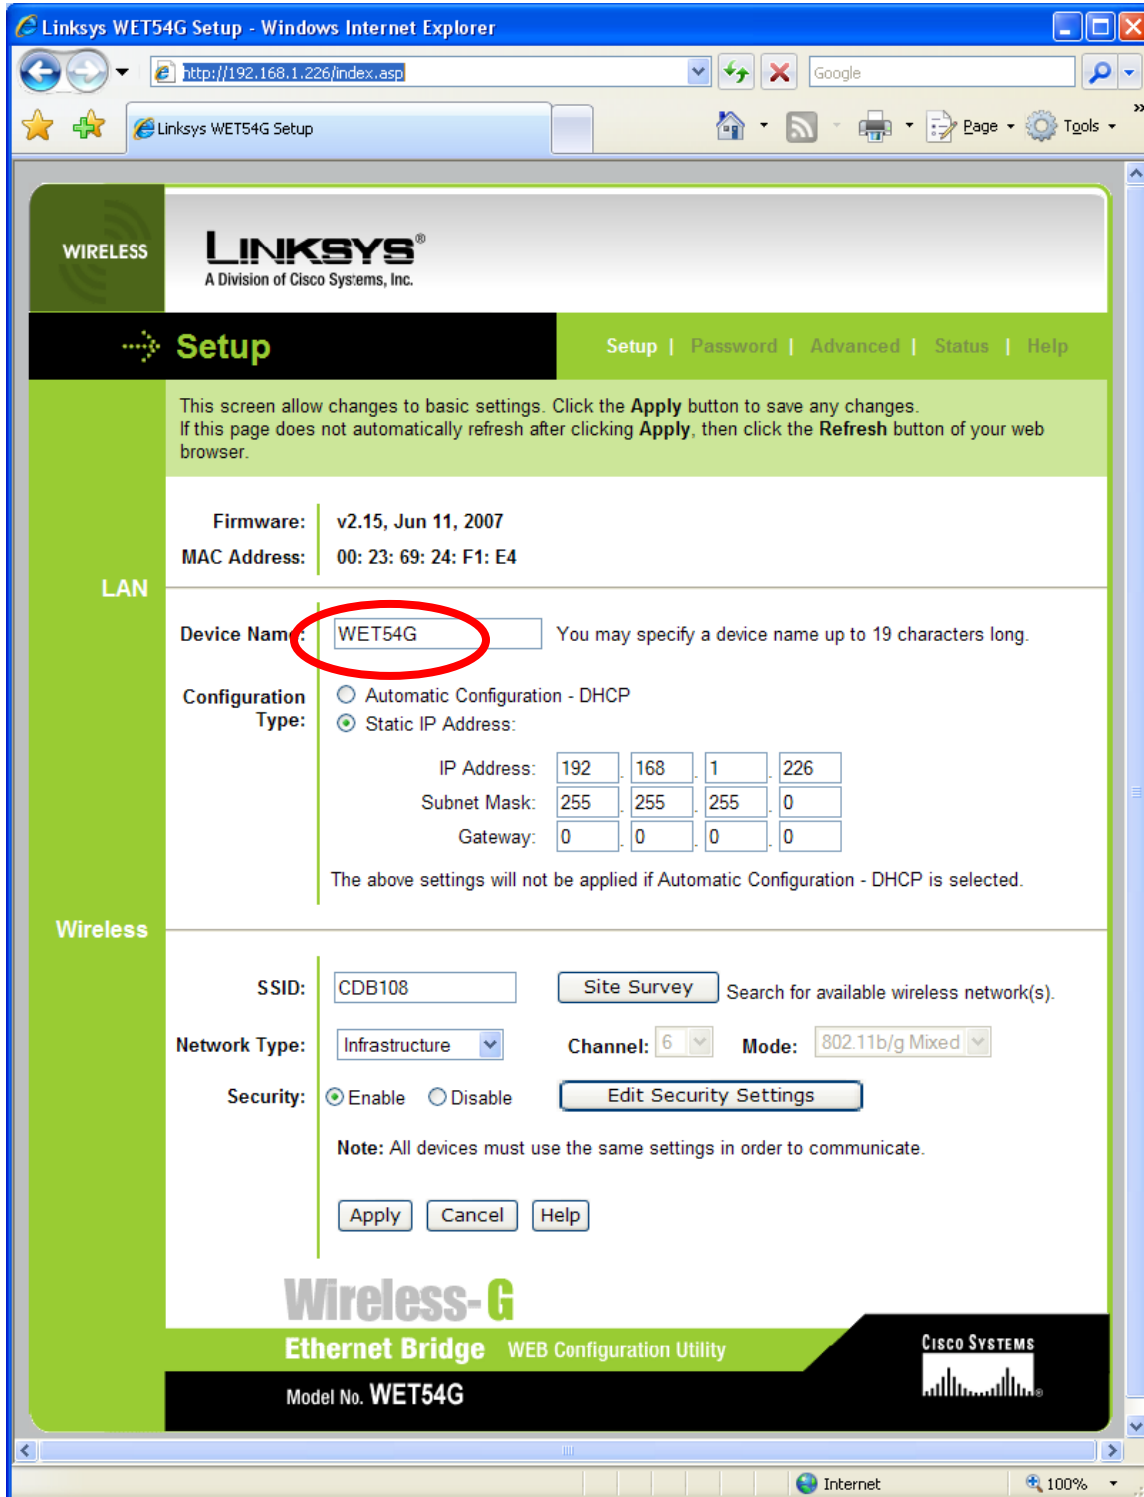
Linksys WET54G Setup - Windows Internet Explorer

http://192.168.1.226/index.asp

Google

Linksys WET54G Setup

Page ▾ Tools ▾

WIRELESS

LINKSYS®
A Division of Cisco Systems, Inc.

Setup

Setup | Password | Advanced | Status | Help

This screen allow changes to basic settings. Click the **Apply** button to save any changes.
If this page does not automatically refresh after clicking **Apply**, then click the **Refresh** button of your web browser.

LAN

Firmware: v2.15, Jun 11, 2007

MAC Address: 00: 23: 69: 24: F1: E4

Device Name: WET54G You may specify a device name up to 19 characters long.

Configuration Type:
Automatic Configuration - DHCP
Static IP Address:

| | | | | |
|---|---|---|---|---|
| IP Address: | 192 | 168 | 1 | 226 |
| Subnet Mask: | 255 | 255 | 255 | 0 |
| Gateway: | 0 | 0 | 0 | 0 |

The above settings will not be applied if Automatic Configuration - DHCP is selected.

Wireless

SSID: CDB108 Site Survey Search for available wireless network(s).

Network Type: Infrastructure Channel: 6 Mode: 802.11b/g Mixed

Security: Enable Disable Edit Security Settings

**Note:** All devices must use the same settings in order to communicate.

Apply Cancel Help

Wireless-G
Ethernet Bridge WEB Configuration Utility
Model No. WET54G

CISCO SYSTEMS

Internet 100%